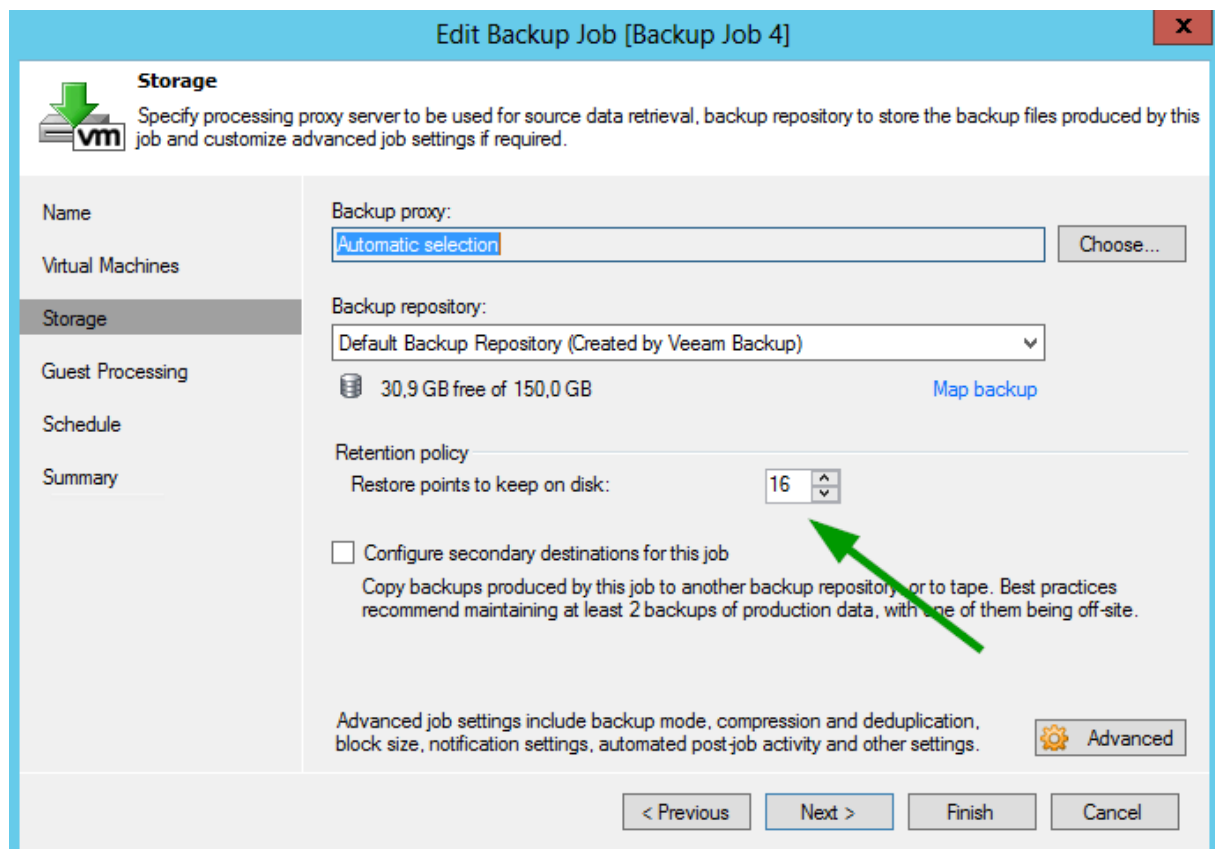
Edit Backup Job [Backup Job 4]

x

vm

Storage

Specify processing proxy server to be used for source data retrieval, backup repository to store the backup files produced by this job and customize advanced job settings if required.

Name

Virtual Machines

Storage

Guest Processing

Schedule

Summary

Backup proxy:

Automatic selection

Choose...

Backup repository:

Default Backup Repository (Created by Veeam Backup)

30,9 GB free of 150,0 GB

Map backup

Retention policy

Restore points to keep on disk:

16

Configure secondary destinations for this job

Copy backups produced by this job to another backup repository, or to tape. Best practices recommend maintaining at least 2 backups of production data, with one of them being off-site.

Advanced job settings include backup mode, compression and deduplication, block size, notification settings, automated post-job activity and other settings.

Advanced

< Previous

Next >

Finish

Cancel